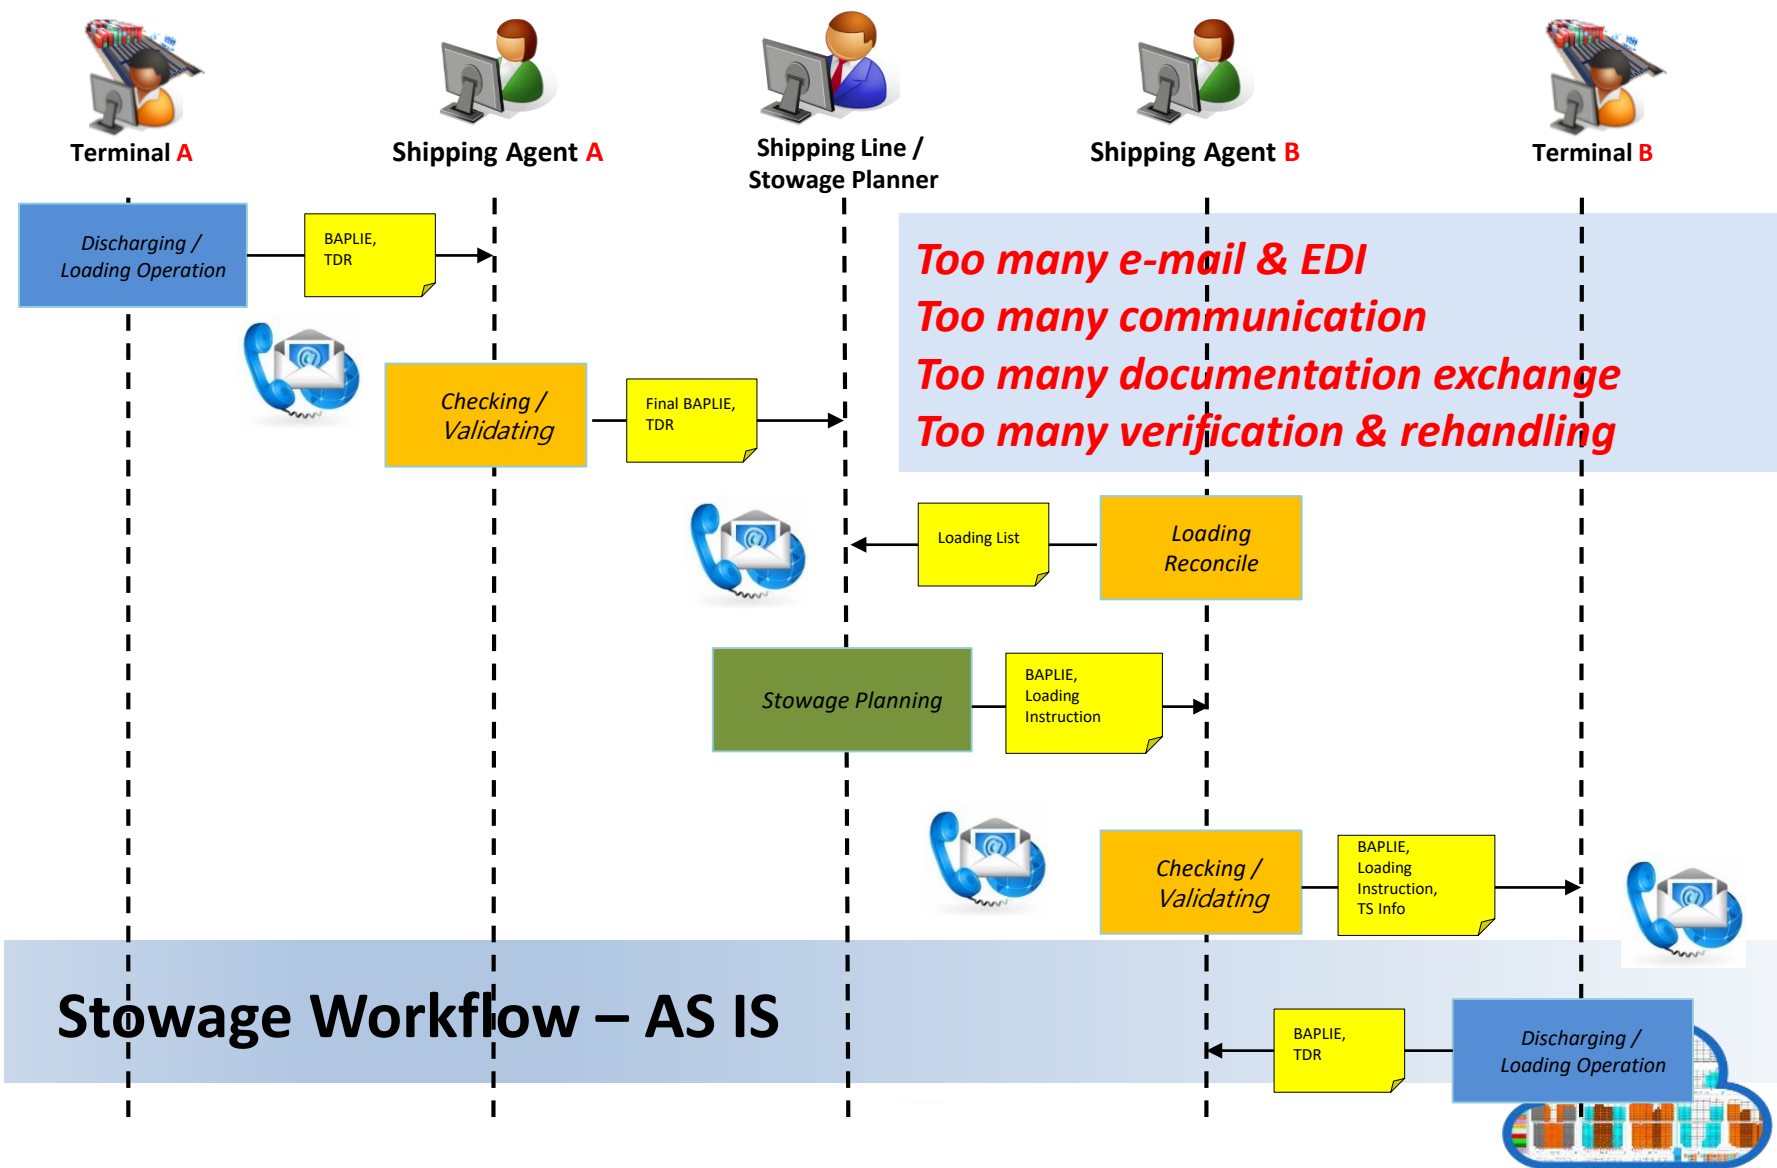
Terminal A

Shipping Agent A

Shipping Line / Stowage Planner

Shipping Agent B

Terminal B

Discharging / Loading Operation

BAPLIE, TDR

Too many e-mail & EDI
Too many communication
Too many documentation exchange
Too many verification & rehandling

Checking / Validating

Final BAPLIE, TDR

Loading List

Loading Reconcile

Stowage Planning

BAPLIE, Loading Instruction

Checking / Validating

BAPLIE, Loading Instruction, TS Info

Stowage Workflow – AS IS

BAPLIE, TDR

Discharging / Loading Operation